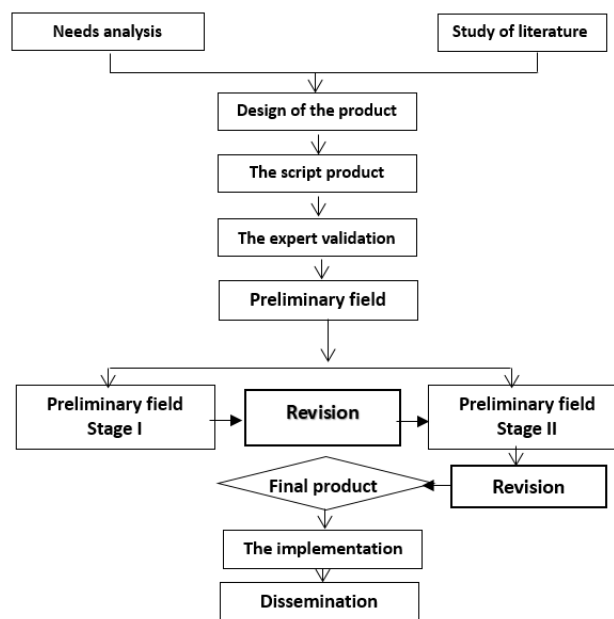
Needs analysis

Study of literature

Design of the product

The script product

The expert validation

Preliminary field

Preliminary field Stage I

Revision

Preliminary field Stage II

Final product

Revision

The implementation

Dissemination